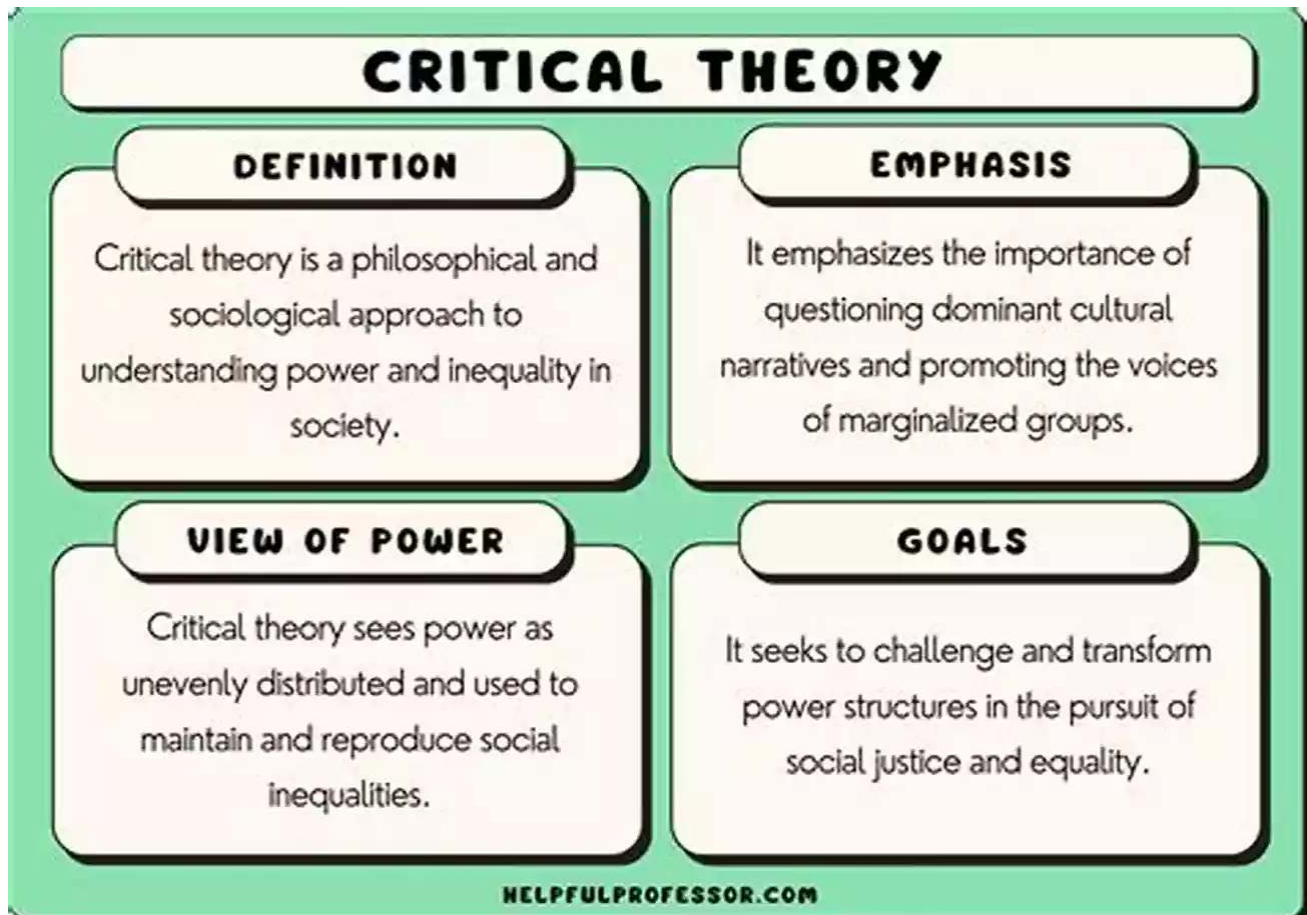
CRITICAL THEORY

DEFINITION

Critical theory is a philosophical and sociological approach to understanding power and inequality in society.

EMPHASIS

It emphasizes the importance of questioning dominant cultural narratives and promoting the voices of marginalized groups.

VIEW OF POWER

Critical theory sees power as unevenly distributed and used to maintain and reproduce social inequalities.

GOALS

It seeks to challenge and transform power structures in the pursuit of social justice and equality.

HELPFULPROFESSOR.COM